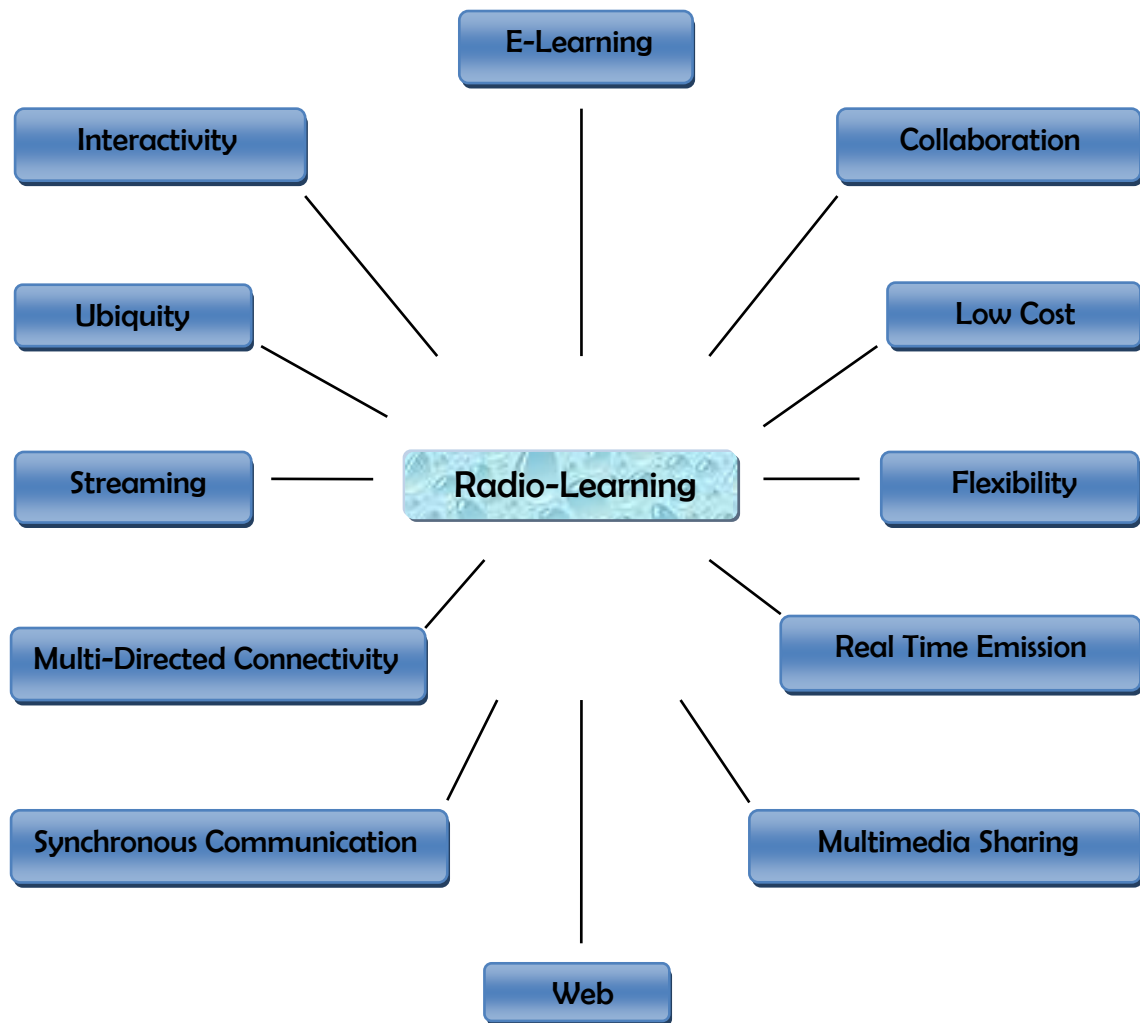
E-Learning

Interactivity

Collaboration

Ubiquity

Low Cost

Streaming

Radio-Learning

Flexibility

Multi-Directed Connectivity

Real Time Emission

Synchronous Communication

Multimedia Sharing

Web